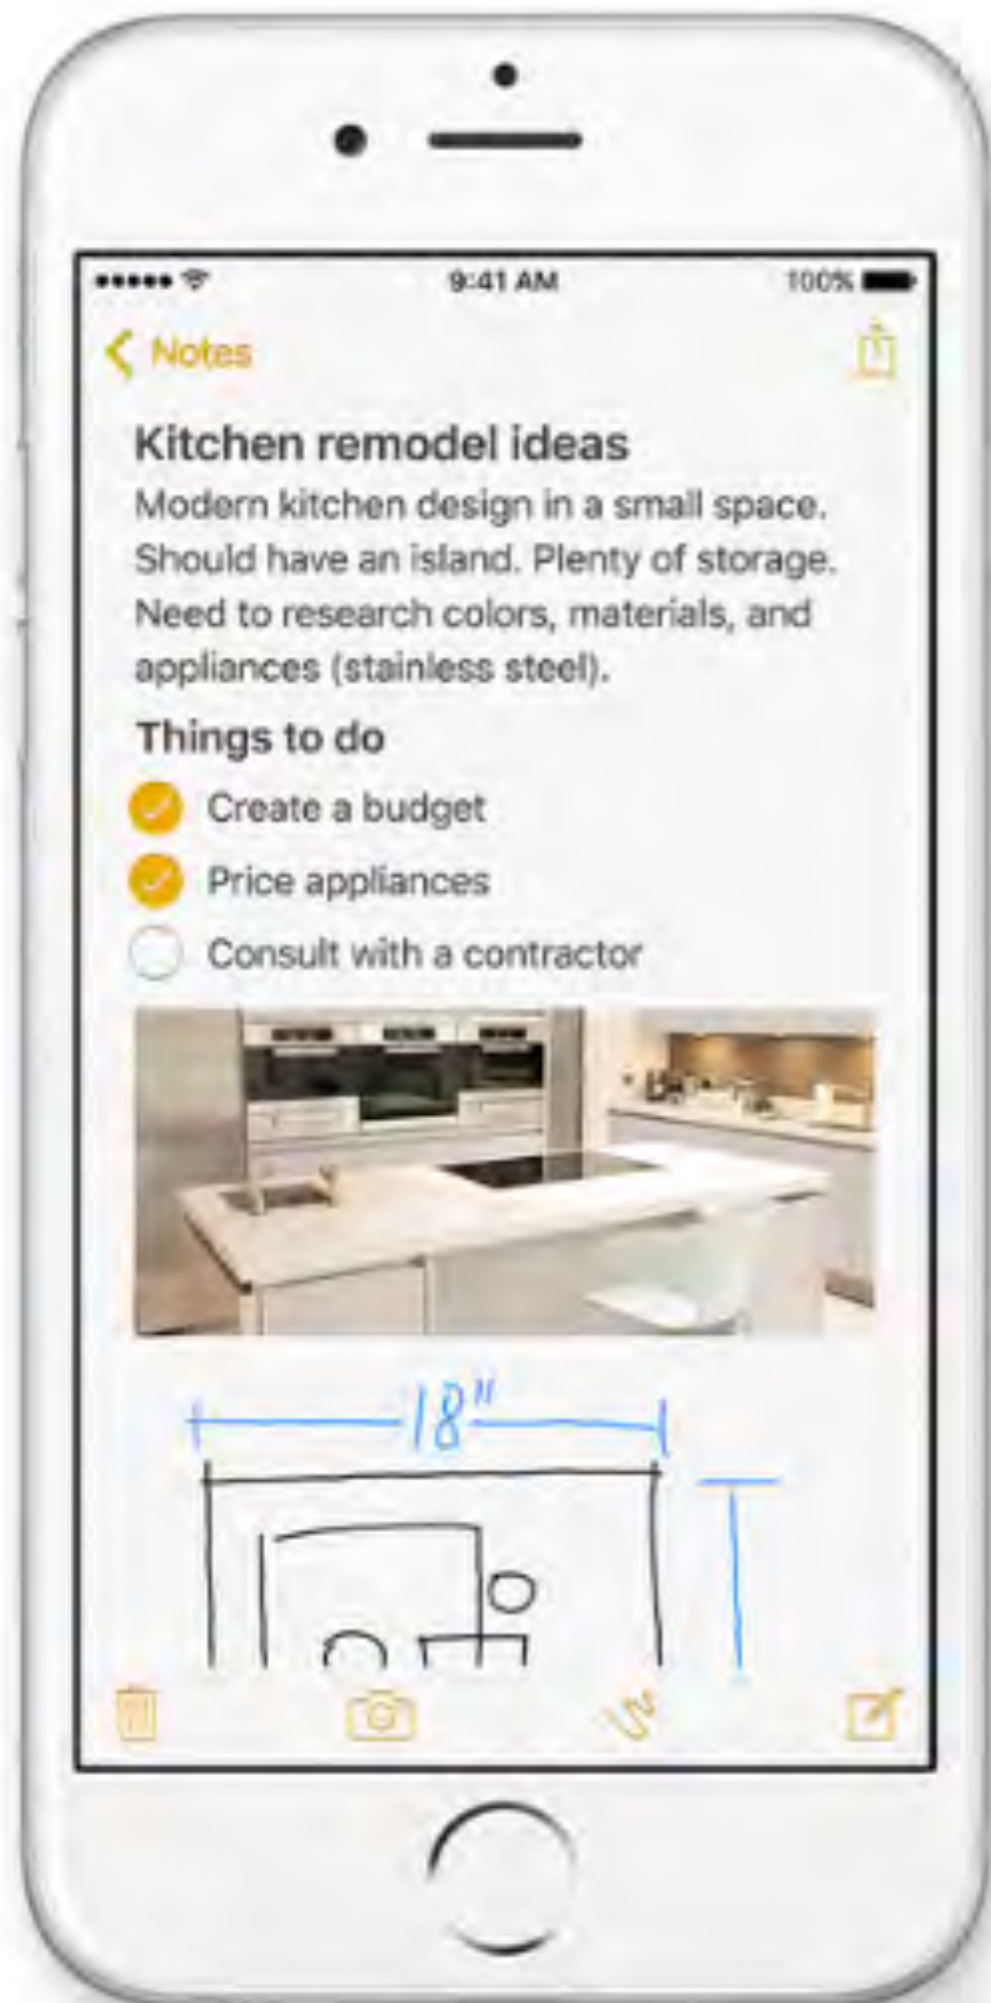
9:41 AM
100%

Notes

Kitchen remodel ideas
Modern kitchen design in a small space. Should have an island. Plenty of storage. Need to research colors, materials, and appliances (stainless steel).

Things to do
Create a budget
Price appliances
Consult with a contractor

18"